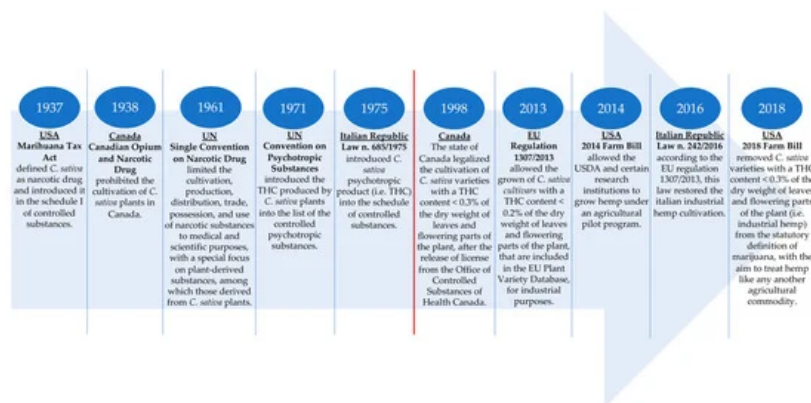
1937

USA
Marihuana Tax Act
defined C. sativa as narcotic drug and introduced it in the schedule I of controlled substances.

1938

Canada
Canadian Opium and Narcotic Drug
prohibited the cultivation of C. sativa plants in Canada.

1961

UN
Single Convention on Narcotic Drug
limited the cultivation, production, distribution, trade, possession, and use of narcotic substances to medical and scientific purposes, with a special focus on plant-derived substances, among which those derived from C. sativa plants.

1971

UN
Convention on Psychotropic Substances
introduced the THC produced by C. sativa plants into the list of the controlled psychotropic substances.

1975

Italian Republic
Law n. 685/1975
introduced C. sativa psychotropic product (i.e. THC) into the schedule of controlled substances.

1998

Canada
The state of Canada legalized the cultivation of C. sativa varieties with a THC content < 0.3% of the dry weight of leaves and flowering parts of the plant, after the release of license from the Office of Controlled Substances of Health Canada.

2013

EU
Regulation 1307/2013
allowed the grown of C. sativa cultivars with a THC content < 0.2% of the dry weight of leaves and flowering parts of the plant, that are included in the EU Plant Variety Database, for industrial purposes.

2014

USA
2014 Farm Bill
allowed the USDA and certain research institutions to grow hemp under an agricultural pilot program.

2016

Italian Republic
Law n. 242/2016
according to the EU regulation 1307/2013, this law restored the italian industrial hemp cultivation.

2018

USA
2018 Farm Bill
removed C. sativa varieties with a THC content < 0.3% of the dry weight of leaves and flowering parts of the plant (i.e. industrial hemp) from the statutory definition of marijuana, with the aim to treat hemp like any another agricultural commodity.